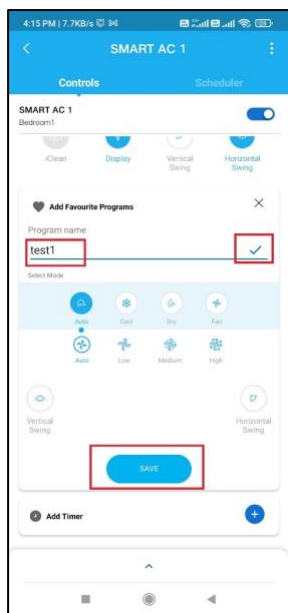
4:15 PM | 7.7KB/s

SMART AC 1

Controls

Scheduler

SMART AC 1
Bedroom1

iClean

Display

Vertical Swing

Horizontal Swing

Add Favourite Programs

Program name

test1

Select Mode

Auto

Cool

Dry

Fan

Auto

Low

Medium

High

Vertical Swing

Horizontal Swing

SAVE

Add Timer